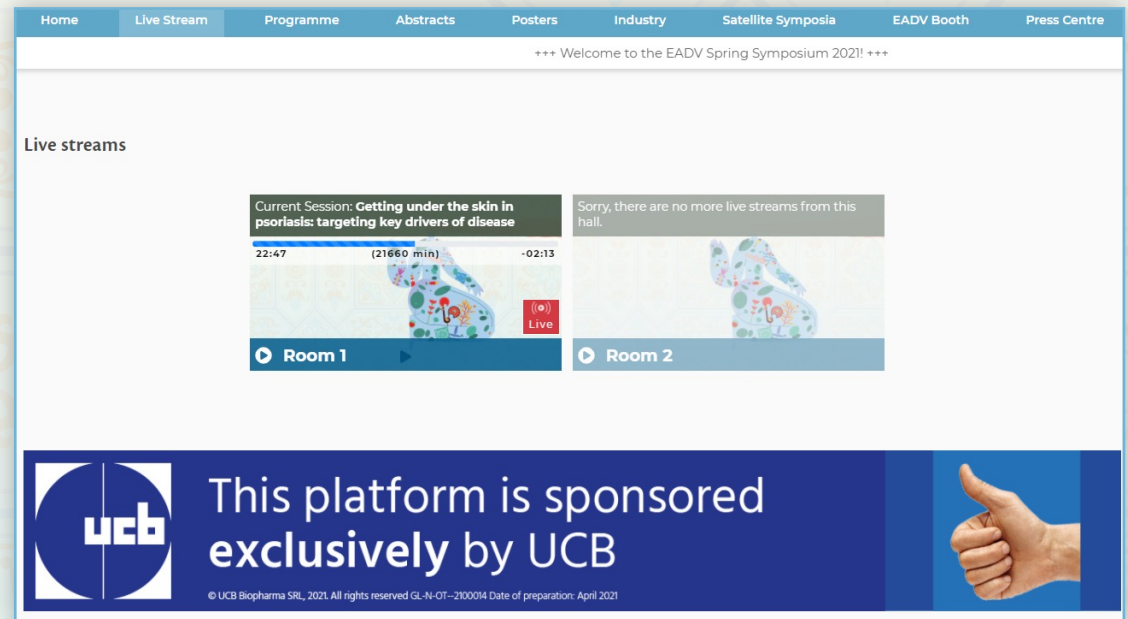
Home Live Stream Programme Abstracts Posters Industry Satellite Symposia EADV Booth Press Centre

+++ Welcome to the EADV Spring Symposium 2021! +++

Live streams

Current Session: **Getting under the skin in psoriasis: targeting key drivers of disease**

22:47 (21660 min) -02:13

Live

Room 1

Sorry, there are no more live streams from this hall.

Room 2

ucb

This platform is sponsored **exclusively** by UCB

© UCB Biopharma SRL, 2021. All rights reserved GL-N-OT--2100014 Date of preparation: April 2021